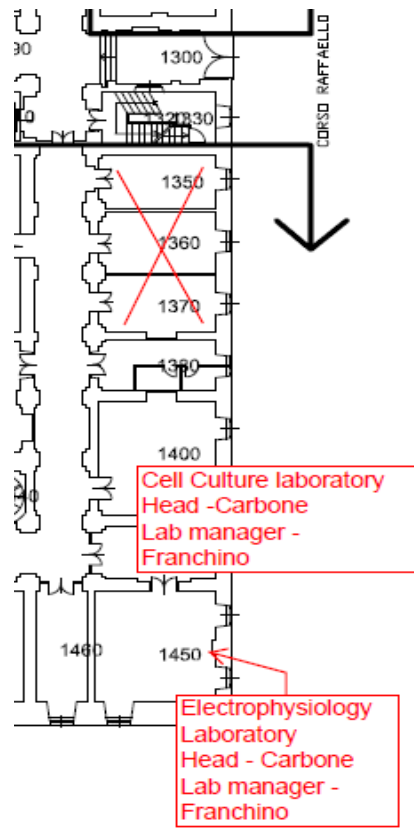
30
1300
CORSO RAFFAELLO
10
1320
1330
1350
1360
1370
1380
1400
40
Cell Culture laboratory
Head -Carbone
Lab manager - Franchino
1460
1450
Electrophysiology Laboratory
Head - Carbone
Lab manager - Franchino